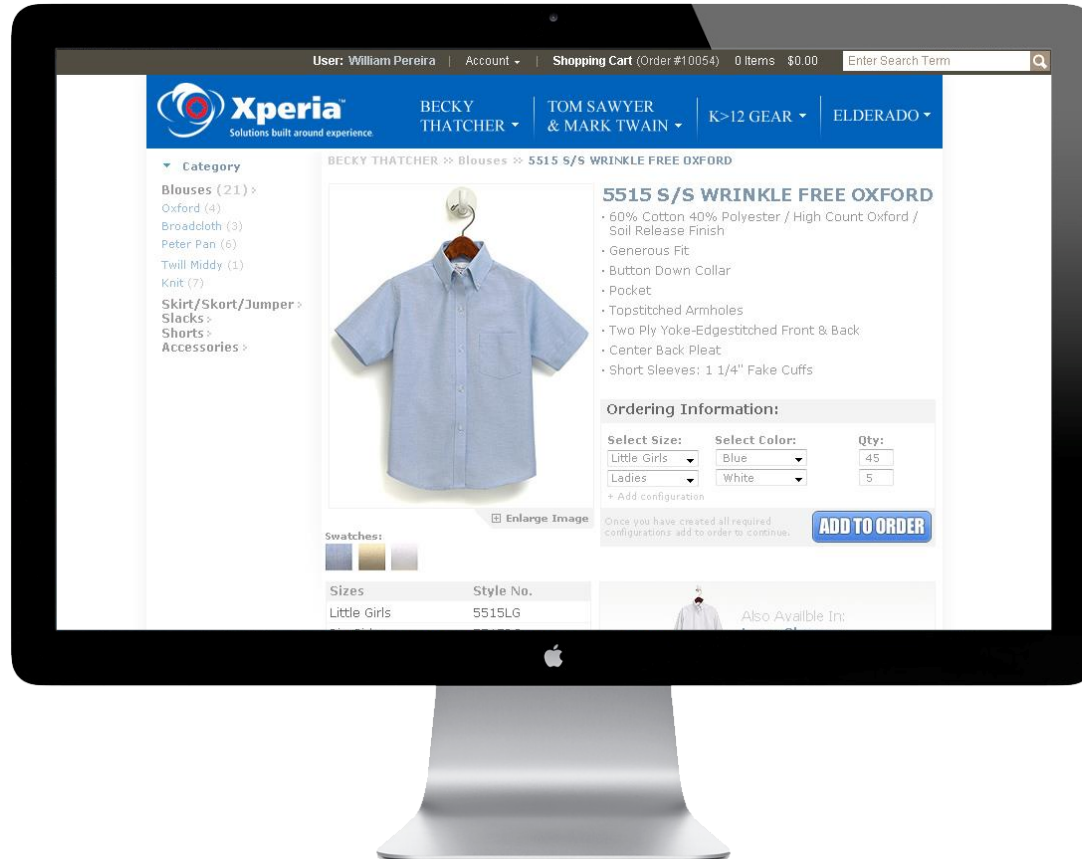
User: William Pereira | Account ▾ | Shopping Cart (Order #10054) 0 Items $0.00 Enter Search Term

Xperia™
Solutions built around experience.

BECKY THATCHER ▾
TOM SAWYER & MARK TWAIN ▾
K>12 GEAR ▾
ELDERADO ▾

▾ Category
Blouses (21) >
Oxford (4)
Broadcloth (3)
Peter Pan (6)
Twill Middy (1)
Knit (7)
Skirt/Skort/Jumper >
Slacks >
Shorts >
Accessories >

BECKY THATCHER >> Blouses >> 5515 S/S WRINKLE FREE OXFORD

5515 S/S WRINKLE FREE OXFORD
· 60% Cotton 40% Polyester / High Count Oxford / Soil Release Finish
· Generous Fit
· Button Down Collar
· Pocket
· Topstitched Armholes
· Two Ply Yoke-Edgestitched Front & Back
· Center Back Pleat
· Short Sleeves: 1 1/4" Fake Cuffs

⊞ Enlarge Image

Swatches:

Ordering Information:

| Select Size: | Select Color: | Qty: |
|---|---|---|
| Little Girls | Blue | 45 |
| Ladies | White | 5 |

+ Add configuration

Once you have created all required configurations add to order to continue.

ADD TO ORDER

| Sizes | Style No. |
|---|---|
| Little Girls | 5515LG |
| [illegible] | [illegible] |

Also Availble In:
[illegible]